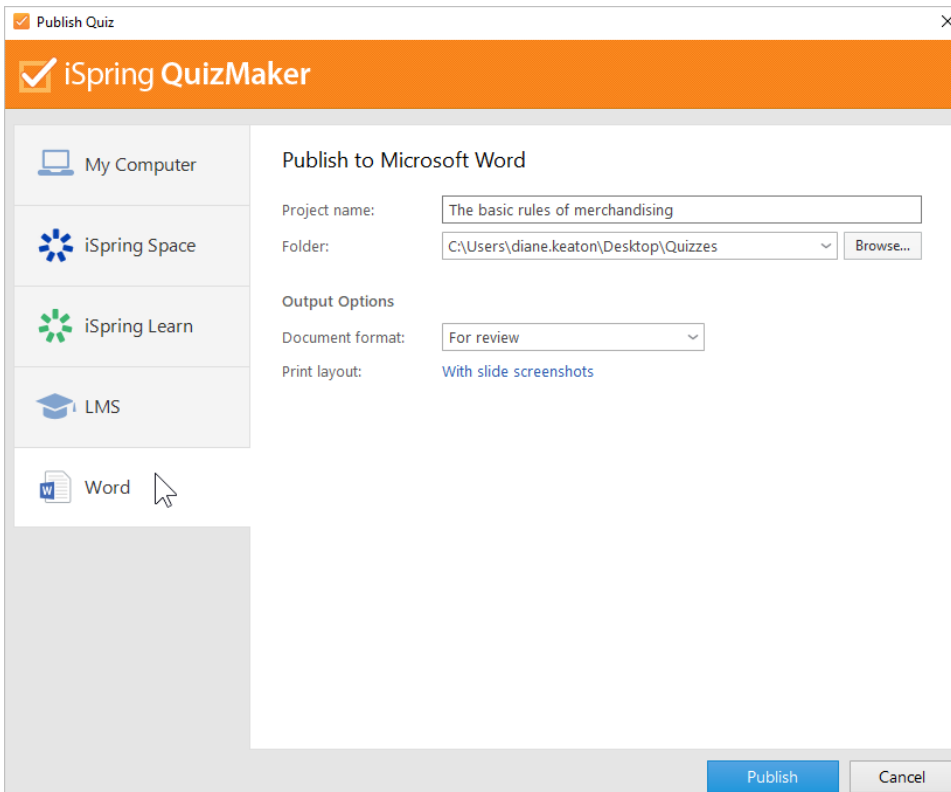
Publish Quiz

iSpring QuizMaker

My Computer

iSpring Space

iSpring Learn

LMS

Word

Publish to Microsoft Word

Project name: The basic rules of merchandising

Folder: C:\Users\diane.keaton\Desktop\Quizzes Browse...

Output Options

Document format: For review

Print layout: With slide screenshots

Publish Cancel